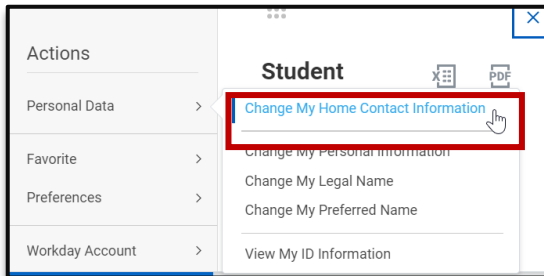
Actions

Personal Data

Favorite

Preferences

Workday Account

Student

PDF

Change My Home Contact Information

Change My Personal Information

Change My Legal Name

Change My Preferred Name

View My ID Information